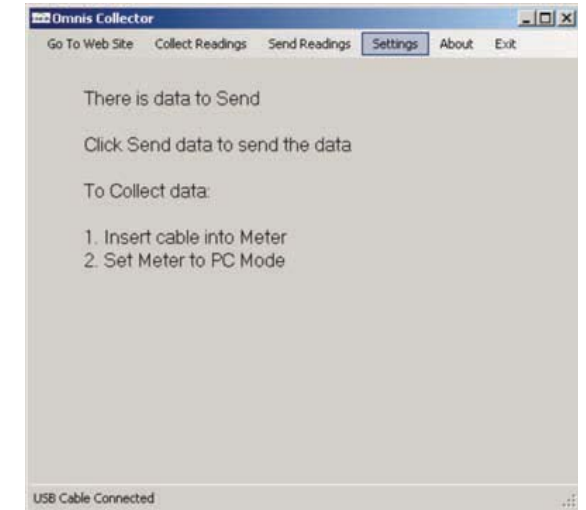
Omnis Collector

Go To Web Site | Collect Readings | Send Readings | Settings | About | Exit

There is data to Send

Click Send data to send the data

To Collect data:

1. Insert cable into Meter
2. Set Meter to PC Mode

USB Cable Connected